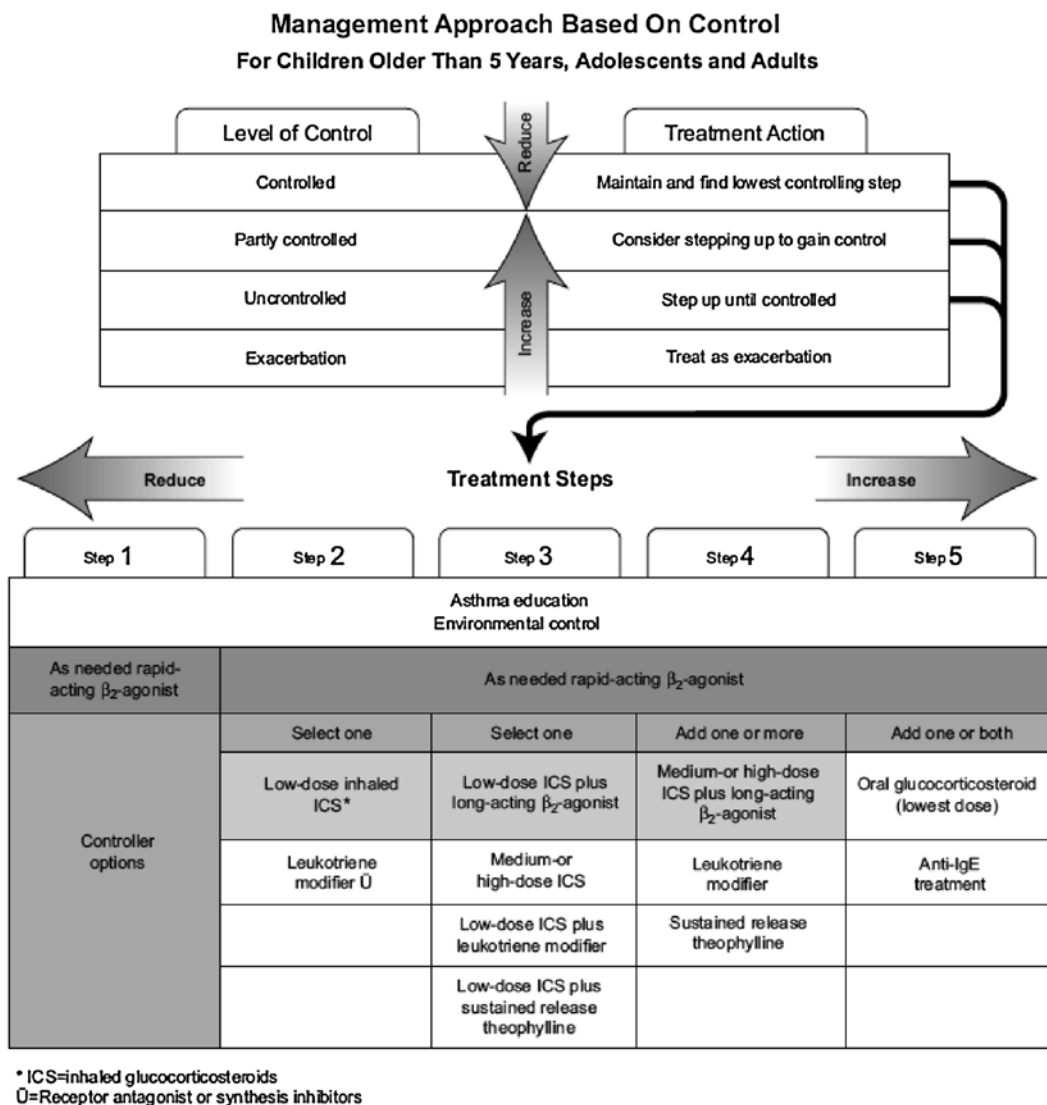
Management Approach Based On Control
For Children Older Than 5 Years, Adolescents and Adults

| Level of Control | Treatment Action |
|---|---|
| Controlled | Maintain and find lowest controlling step |
| Partly controlled | Consider stepping up to gain control |
| Uncrontrolled | Step up until controlled |
| Exacerbation | Treat as exacerbation |

Reduce
Increase

Reduce
Treatment Steps
Increase

| Step 1 | Step 2 | Step 3 | Step 4 | Step 5 |
|---|---|---|---|---|
| Asthma education<br>Environmental control | | | | |
| As needed rapid-acting $\beta_2$-agonist | As needed rapid-acting $\beta_2$-agonist | | | |
| Controller options | Select one | Select one | Add one or more | Add one or both |
| | Low-dose inhaled ICS* | Low-dose ICS plus long-acting $\beta_2$-agonist | Medium-or high-dose ICS plus long-acting $\beta_2$-agonist | Oral glucocorticosteroid (lowest dose) |
| | Leukotriene modifier Ü | Medium-or high-dose ICS | Leukotriene modifier | Anti-IgE treatment |
| | | Low-dose ICS plus leukotriene modifier | Sustained release theophylline | |
| | | Low-dose ICS plus sustained release theophylline | | |

* ICS=inhaled glucocorticosteroids
Ü=Receptor antagonist or synthesis inhibitors